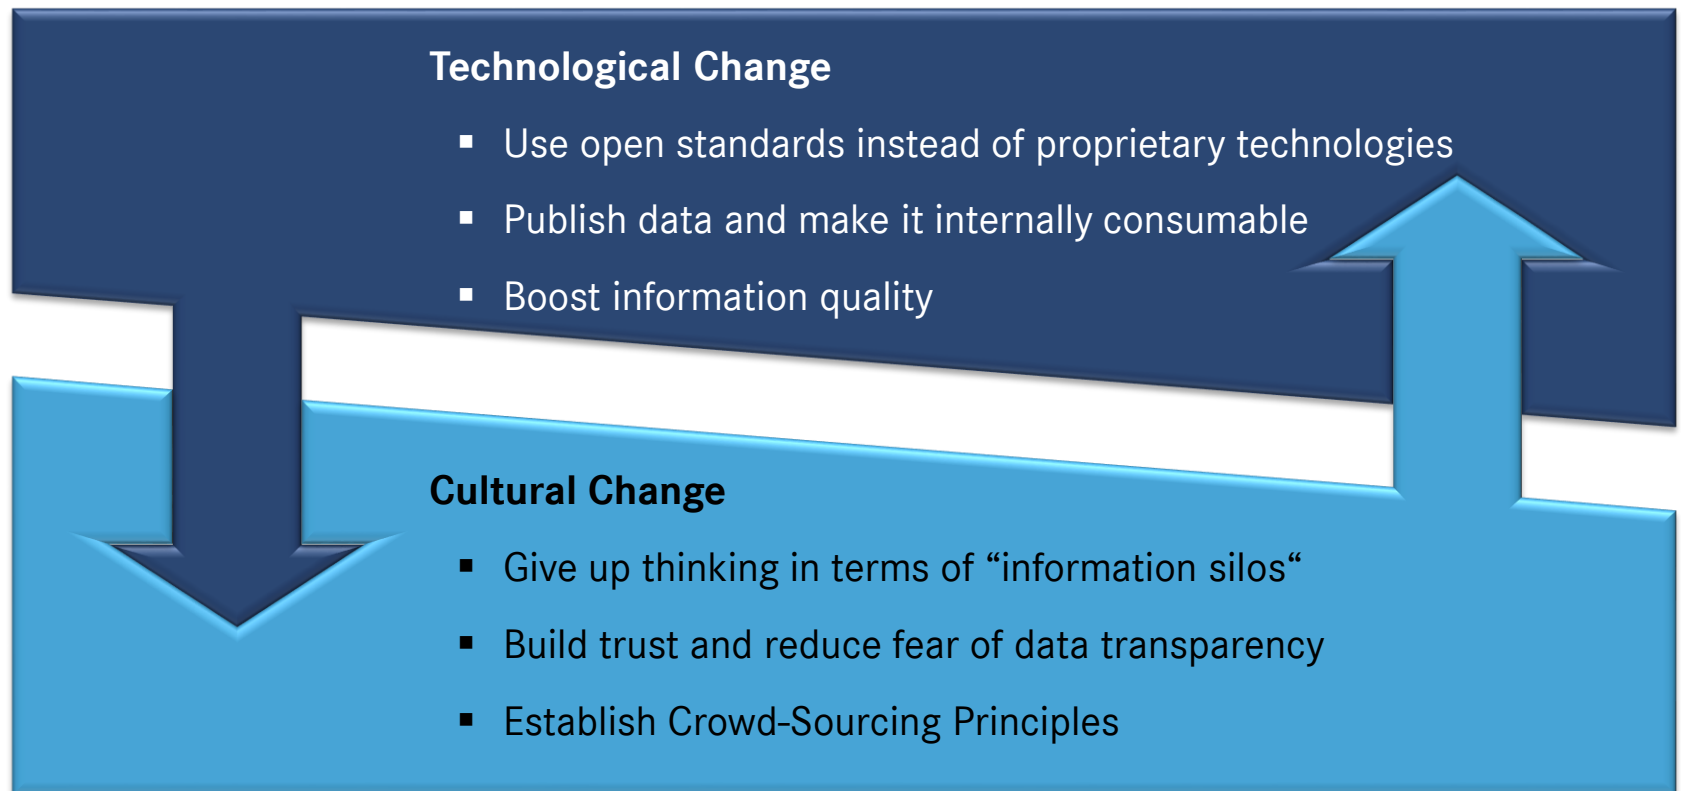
Technological Change

- Use open standards instead of proprietary technologies
- Publish data and make it internally consumable
- Boost information quality

Cultural Change

- Give up thinking in terms of “information silos“
- Build trust and reduce fear of data transparency
- Establish Crowd-Sourcing Principles